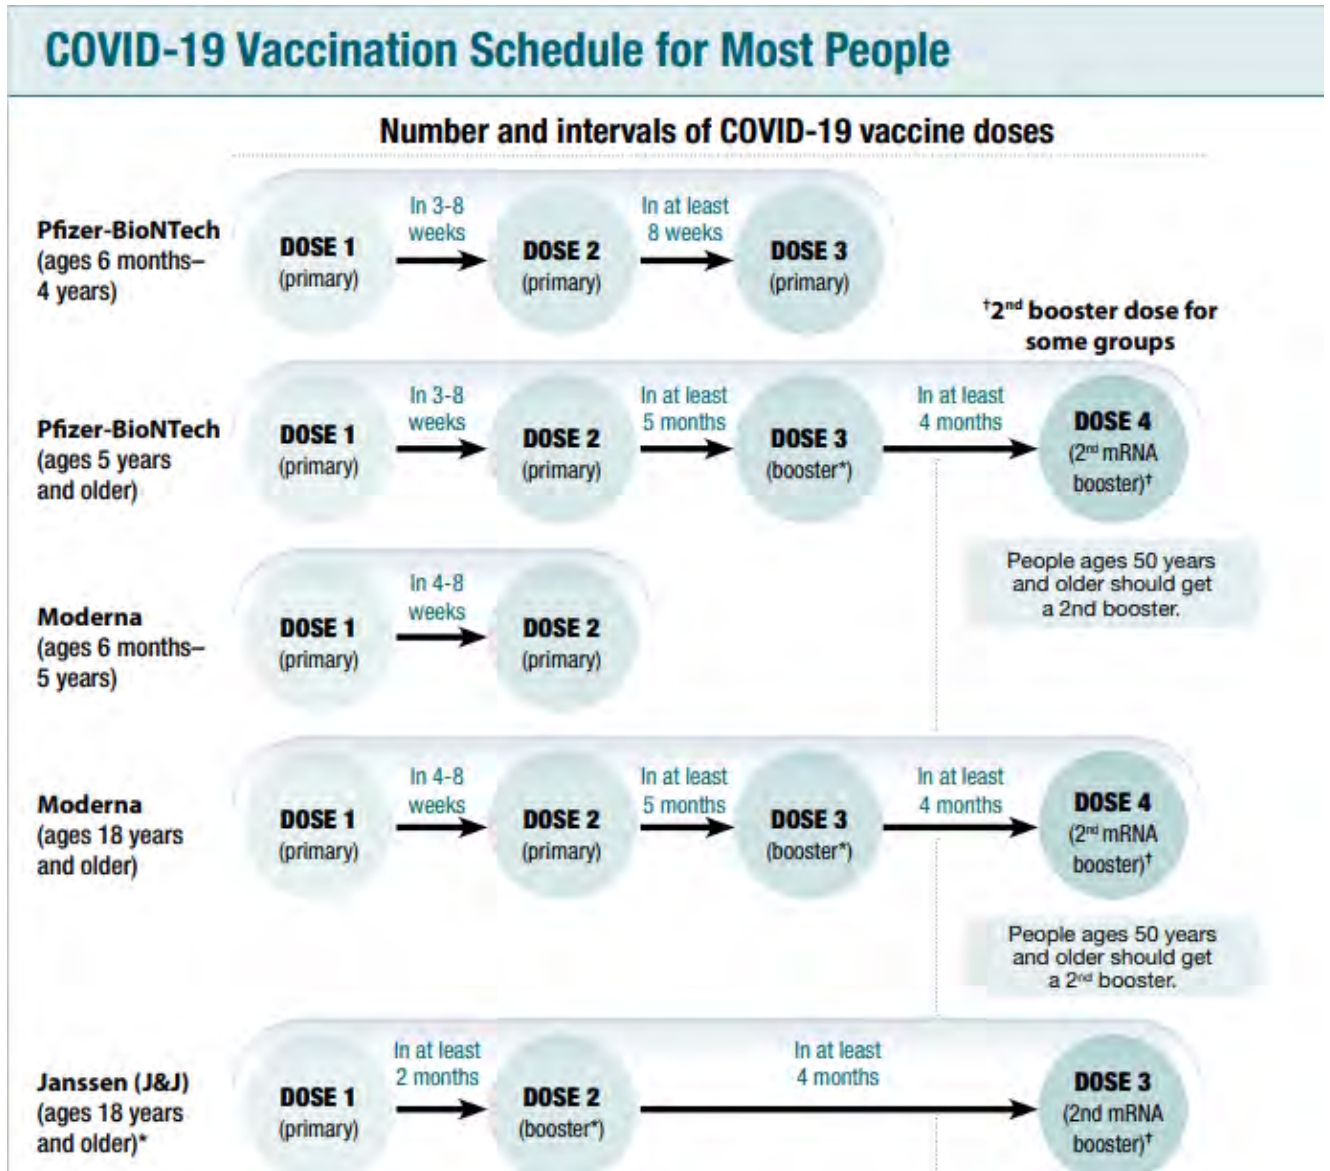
COVID-19 Vaccination Schedule for Most People

Number and intervals of COVID-19 vaccine doses

Pfizer-BioNTech (ages 6 months–4 years)

DOSE 1 (primary)

In 3-8 weeks

DOSE 2 (primary)

In at least 8 weeks

DOSE 3 (primary)

$^{\dagger}$2$^{nd}$ booster dose for some groups

Pfizer-BioNTech (ages 5 years and older)

DOSE 1 (primary)

In 3-8 weeks

DOSE 2 (primary)

In at least 5 months

DOSE 3 (booster*)

In at least 4 months

DOSE 4 (2$^{nd}$ mRNA booster)$^{\dagger}$

People ages 50 years and older should get a 2nd booster.

Moderna (ages 6 months–5 years)

DOSE 1 (primary)

In 4-8 weeks

DOSE 2 (primary)

Moderna (ages 18 years and older)

DOSE 1 (primary)

In 4-8 weeks

DOSE 2 (primary)

In at least 5 months

DOSE 3 (booster*)

In at least 4 months

DOSE 4 (2$^{nd}$ mRNA booster)$^{\dagger}$

People ages 50 years and older should get a 2$^{nd}$ booster.

Janssen (J&J) (ages 18 years and older)*

DOSE 1 (primary)

In at least 2 months

DOSE 2 (booster*)

In at least 4 months

DOSE 3 (2nd mRNA booster)$^{\dagger}$